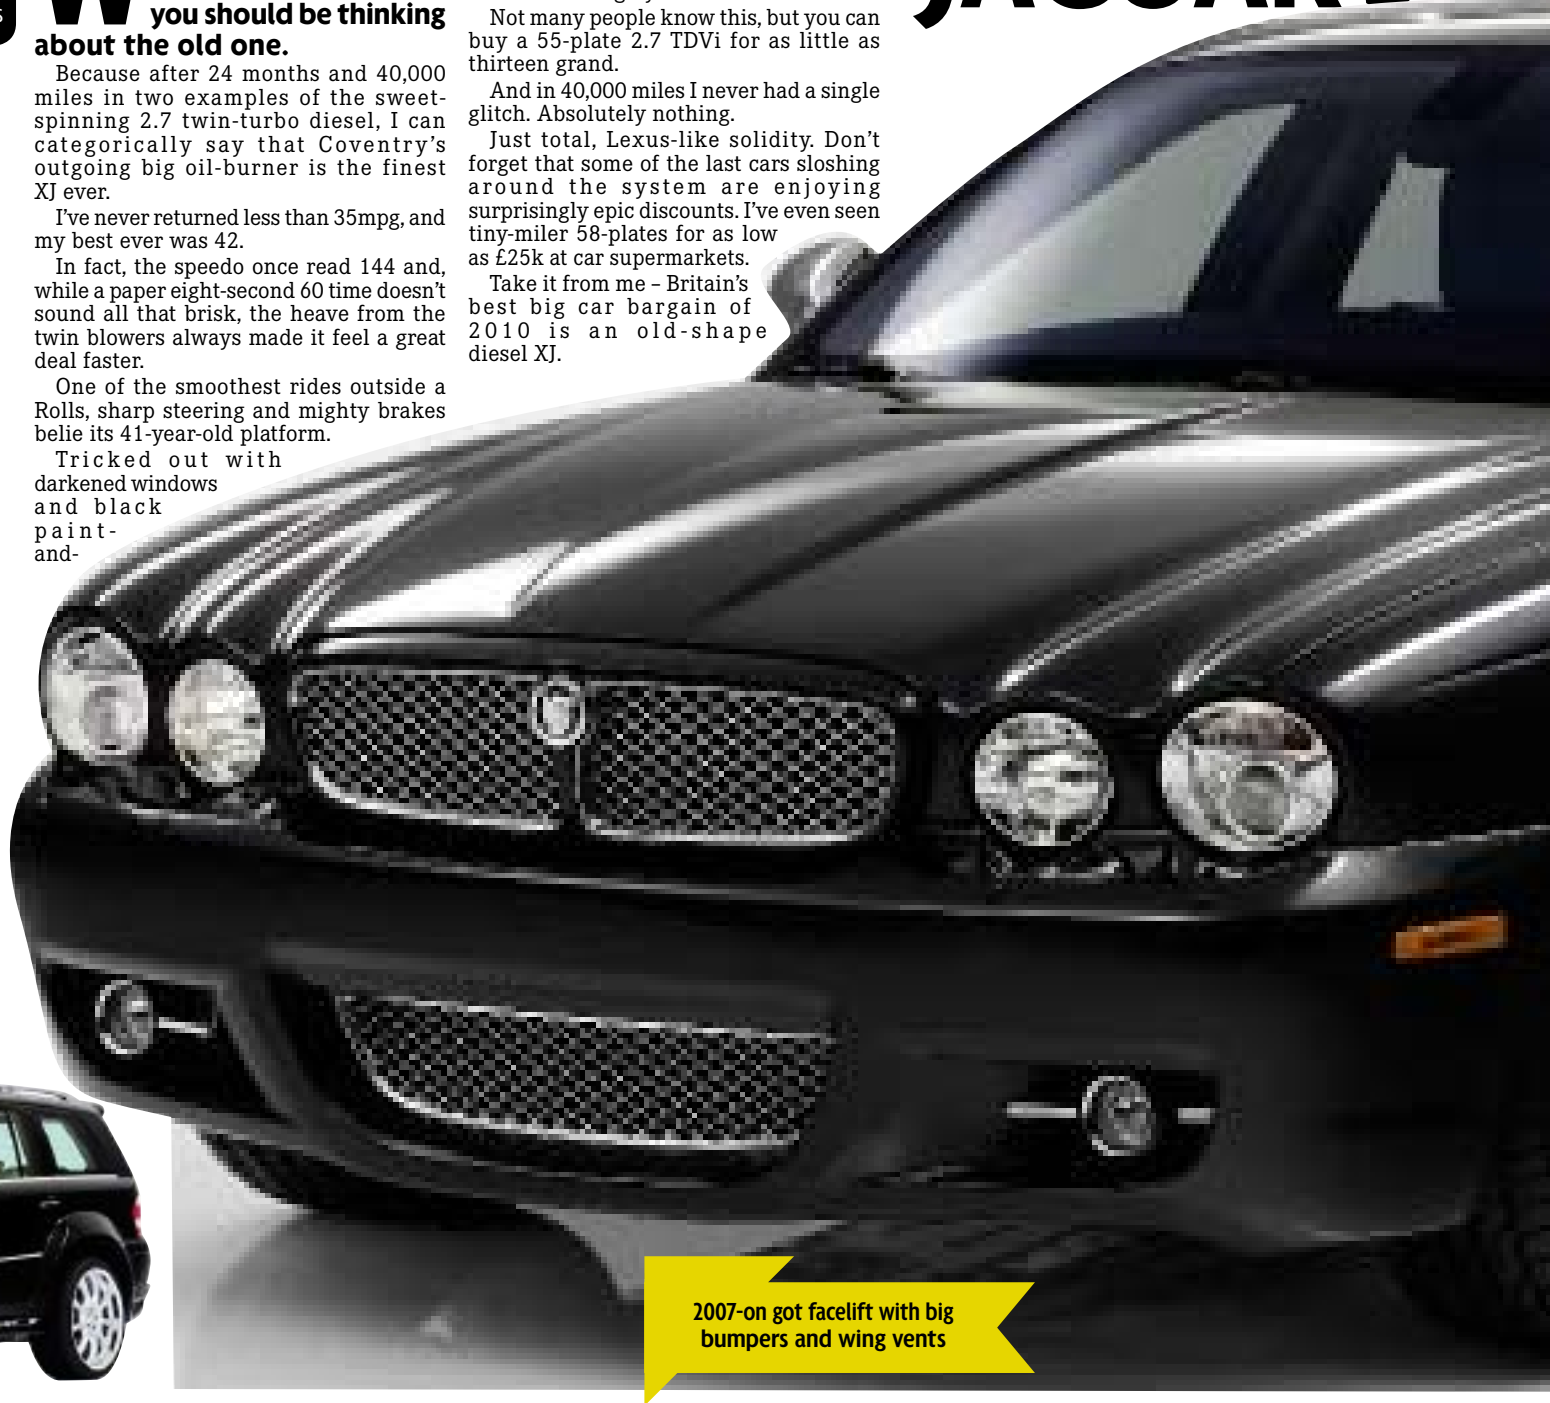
you should be thinking about the old one.

Because after 24 months and 40,000 miles in two examples of the sweet-spinning 2.7 twin-turbo diesel, I can categorically say that Coventry's outgoing big oil-burner is the finest XJ ever.

I've never returned less than 35mpg, and my best ever was 42.

In fact, the speedo once read 144 and, while a paper eight-second 60 time doesn't sound all that brisk, the heave from the twin blowers always made it feel a great deal faster.

One of the smoothest rides outside a Rolls, sharp steering and mighty brakes belie its 41-year-old platform.

Tricked out with darkened windows and black paint-and-

Not many people know this, but you can buy a 55-plate 2.7 TDVi for as little as thirteen grand.

And in 40,000 miles I never had a single glitch. Absolutely nothing.

Just total, Lexus-like solidity. Don't forget that some of the last cars sloshing around the system are enjoying surprisingly epic discounts. I've even seen tiny-miler 58-plates for as low as £25k at car supermarkets.

Take it from me – Britain's best big car bargain of 2010 is an old-shape diesel XJ.

2007-on got facelift with big bumpers and wing vents